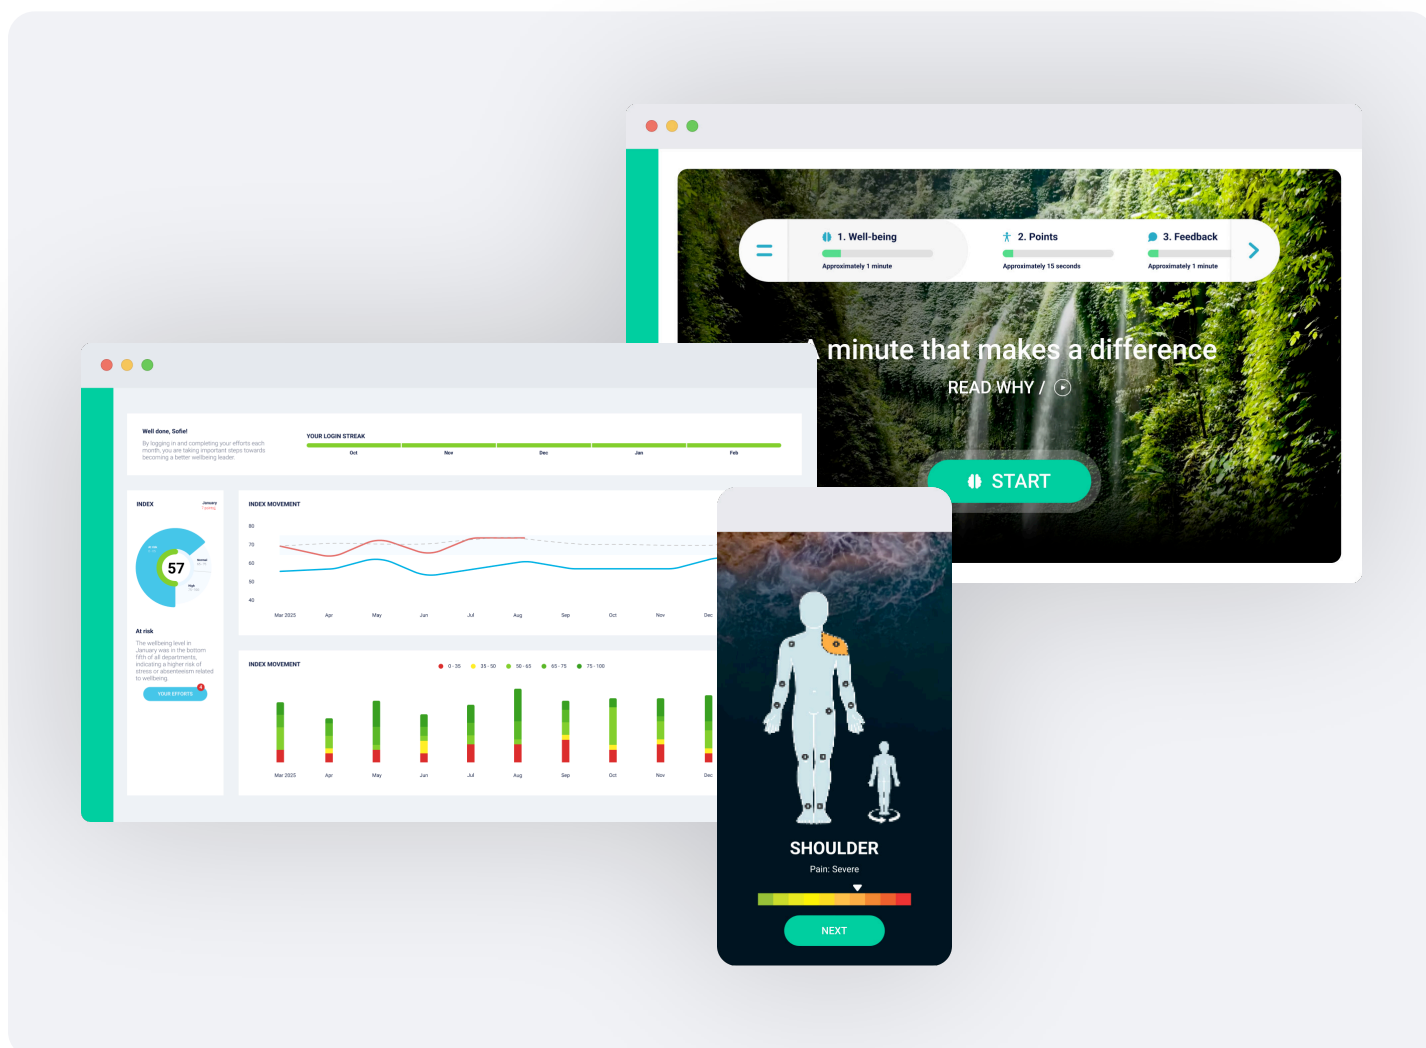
1. Well-being
Approximately 1 minute

2. Points
Approximately 15 seconds

3. Feedback
Approximately 1 minute

A minute that makes a difference
READ WHY /

START

Well done, Sofie!
By logging in and completing your efforts each month, you are taking important steps towards becoming a better wellbeing leader.

YOUR LOGIN STREAK
Oct Nov Dec Jan Feb

INDEX
January
57
At risk
The wellbeing level in January was in the bottom fifth of all departments, indicating a higher risk of stress or absenteeism related to wellbeing.
YOUR EFFORTS

INDEX MOVEMENT
80
70
60
50
40
Mar 2025 Apr May Jun Jul Aug Sep Oct Nov Dec

INDEX MOVEMENT
0 - 35 35 - 50 50 - 65 65 - 75 75 - 100
Mar 2025 Apr May Jun Jul Aug Sep Oct Nov Dec

SHOULDER
Pain: Severe
NEXT